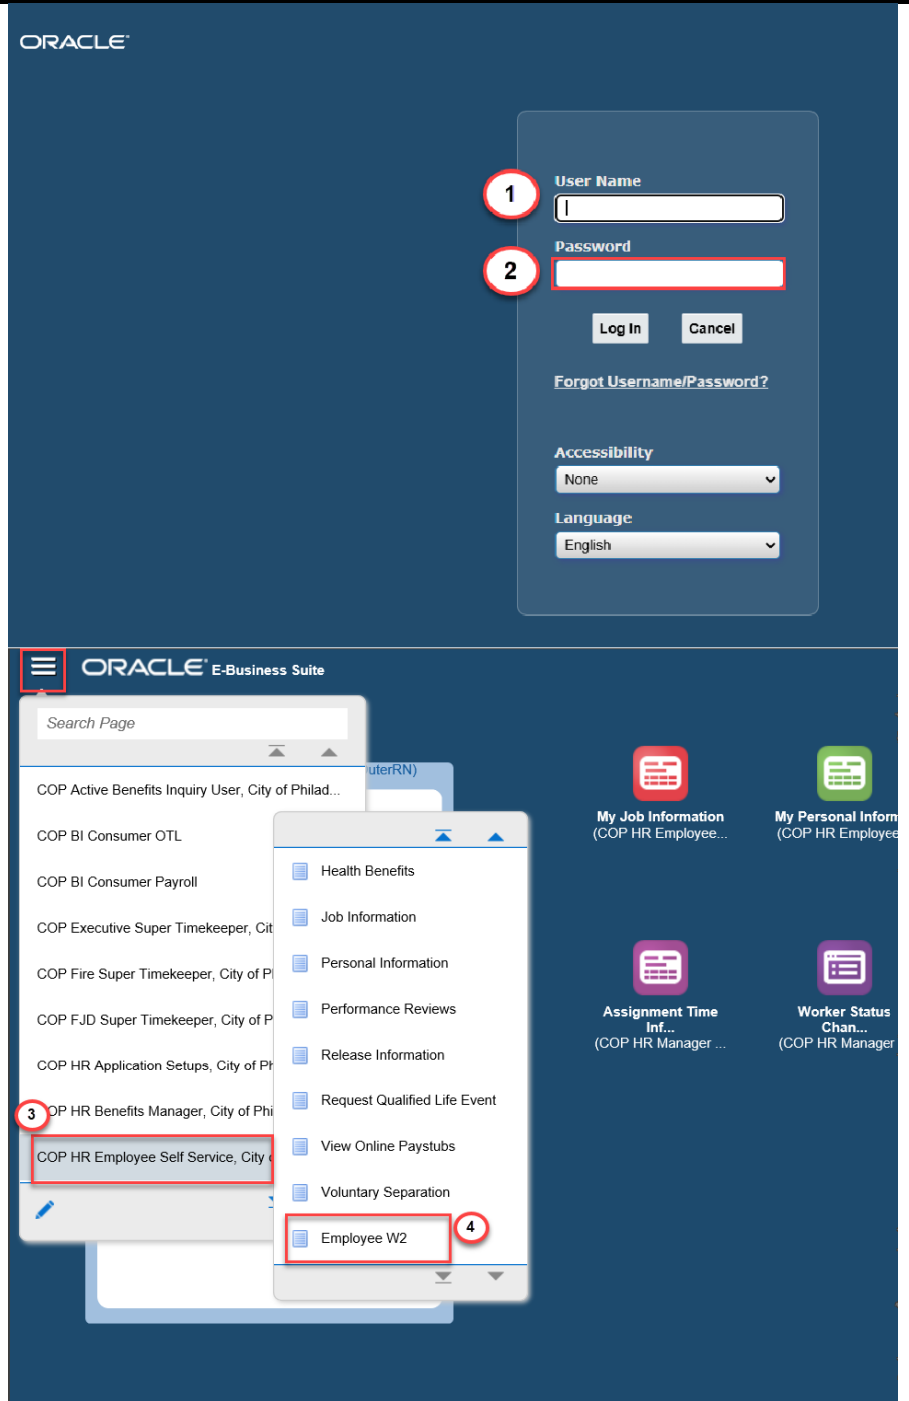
ORACLE

1
User Name

2
Password

Log In Cancel

Forgot Username/Password?

Accessibility
None

Language
English

ORACLE E-Business Suite

Search Page

COP Active Benefits Inquiry User, City of Philad...
COP BI Consumer OTL
COP BI Consumer Payroll
COP Executive Super Timekeeper, Cit
COP Fire Super Timekeeper, City of P
COP FJD Super Timekeeper, City of P
COP HR Application Setups, City of Ph
3
COP HR Benefits Manager, City of Phi
COP HR Employee Self Service, City

uterRN)

Health Benefits
Job Information
Personal Information
Performance Reviews
Release Information
Request Qualified Life Event
View Online Paystubs
Voluntary Separation
Employee W2
4

My Job Information
(COP HR Employee...

My Personal Inform
(COP HR Employee

Assignment Time Inf...
(COP HR Manager ...

Worker Status Chan...
(COP HR Manager